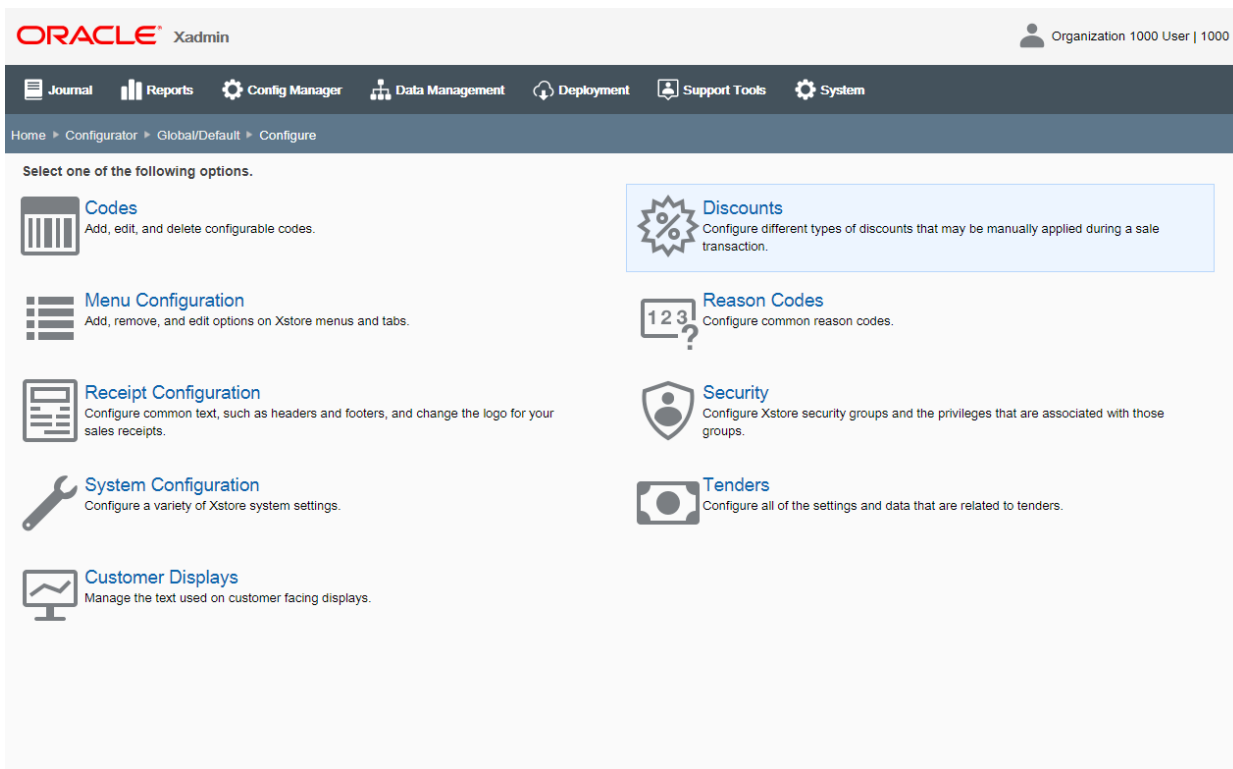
ORACLE Xadmin

Organization 1000 User | 1000

Journal Reports Config Manager Data Management Deployment Support Tools System

Home ▸ Configurator ▸ Global/Default ▸ Configure

Select one of the following options.

Codes
Add, edit, and delete configurable codes.

Menu Configuration
Add, remove, and edit options on Xstore menus and tabs.

Receipt Configuration
Configure common text, such as headers and footers, and change the logo for your sales receipts.

System Configuration
Configure a variety of Xstore system settings.

Customer Displays
Manage the text used on customer facing displays.

Discounts
Configure different types of discounts that may be manually applied during a sale transaction.

123?

Reason Codes
Configure common reason codes.

Security
Configure Xstore security groups and the privileges that are associated with those groups.

Tenders
Configure all of the settings and data that are related to tenders.